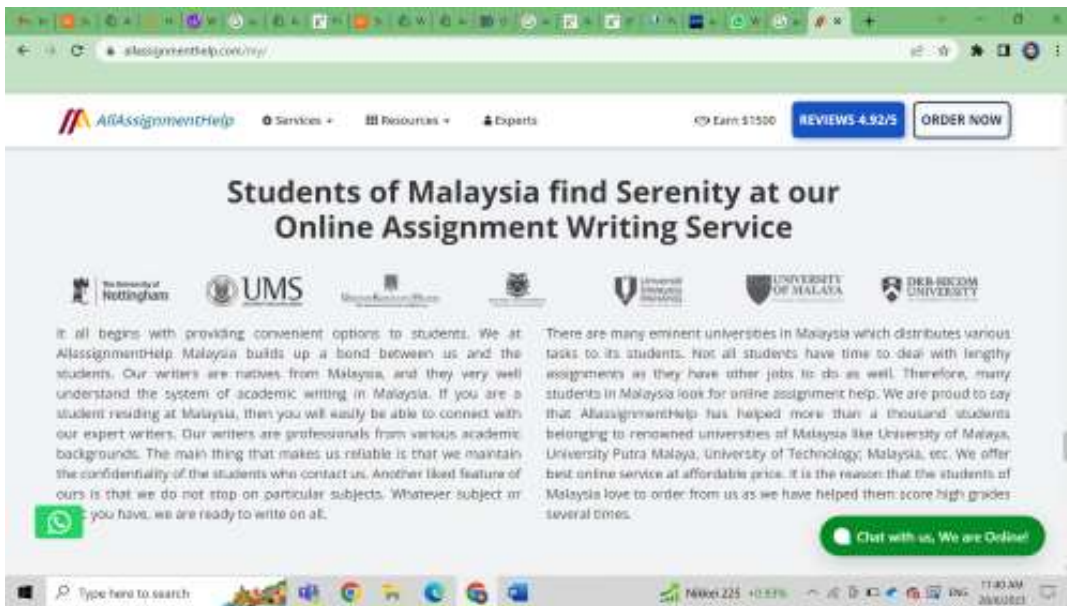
allassignmenthelp.com/my/

AllAssignmentHelp  Services  Resources  Experts  Earn $1500  REVIEWS 4.92/5  ORDER NOW

Students of Malaysia find Serenity at our Online Assignment Writing Service

The University of Nottingham  UMS  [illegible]  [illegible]  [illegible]  UNIVERSITY OF MALAYA  DRB-HICOM UNIVERSITY

It all begins with providing convenient options to students. We at AllassignmentHelp Malaysia builds up a bond between us and the students. Our writers are natives from Malaysia, and they very well understand the system of academic writing in Malaysia. If you are a student residing at Malaysia, then you will easily be able to connect with our expert writers. Our writers are professionals from various academic backgrounds. The main thing that makes us reliable is that we maintain the confidentiality of the students who contact us. Another liked feature of ours is that we do not stop on particular subjects. Whatever subject or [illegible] you have, we are ready to write on all.

There are many eminent universities in Malaysia which distributes various tasks to its students. Not all students have time to deal with lengthy assignments as they have other jobs to do as well. Therefore, many students in Malaysia look for online assignment help. We are proud to say that AllassignmentHelp has helped more than a thousand students belonging to renowned universities of Malaysia like University of Malaya, University Putra Malaya, University of Technology, Malaysia, etc. We offer best online service at affordable price. It is the reason that the students of Malaysia love to order from us as we have helped them score high grades several times.

Chat with us, We are Online!

Type here to search  Nikkei 225 +0.83%  ENG  11:40 AM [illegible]